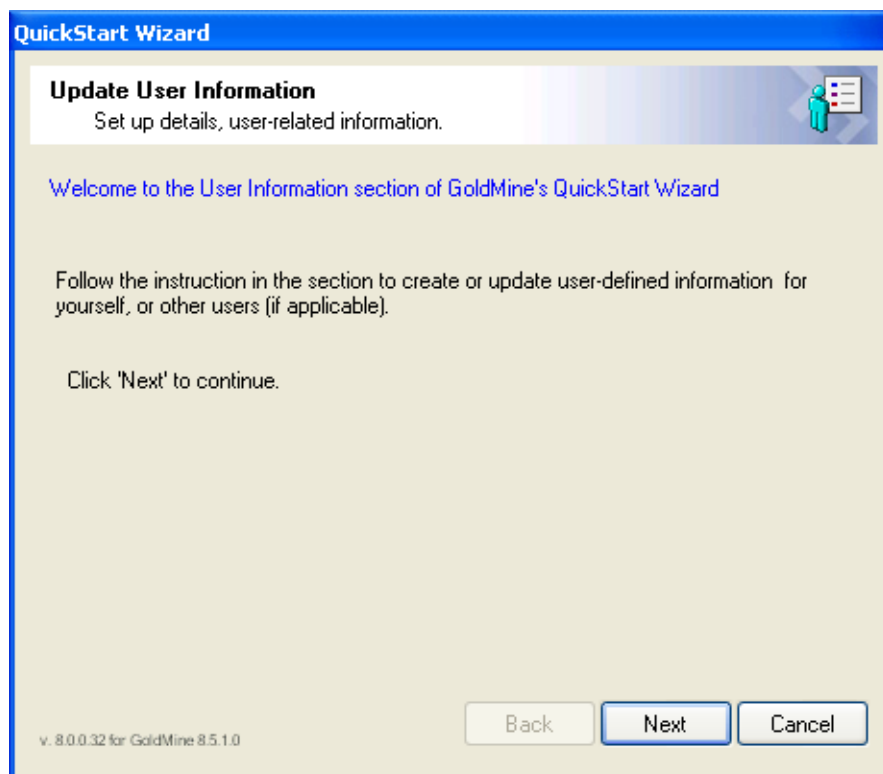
QuickStart Wizard

Update User Information
Set up details, user-related information.

Welcome to the User Information section of GoldMine's QuickStart Wizard

Follow the instruction in the section to create or update user-defined information for yourself, or other users (if applicable).

Click 'Next' to continue.

v. 8.0.0.32 for GoldMine 8.5.1.0

Back
Next
Cancel